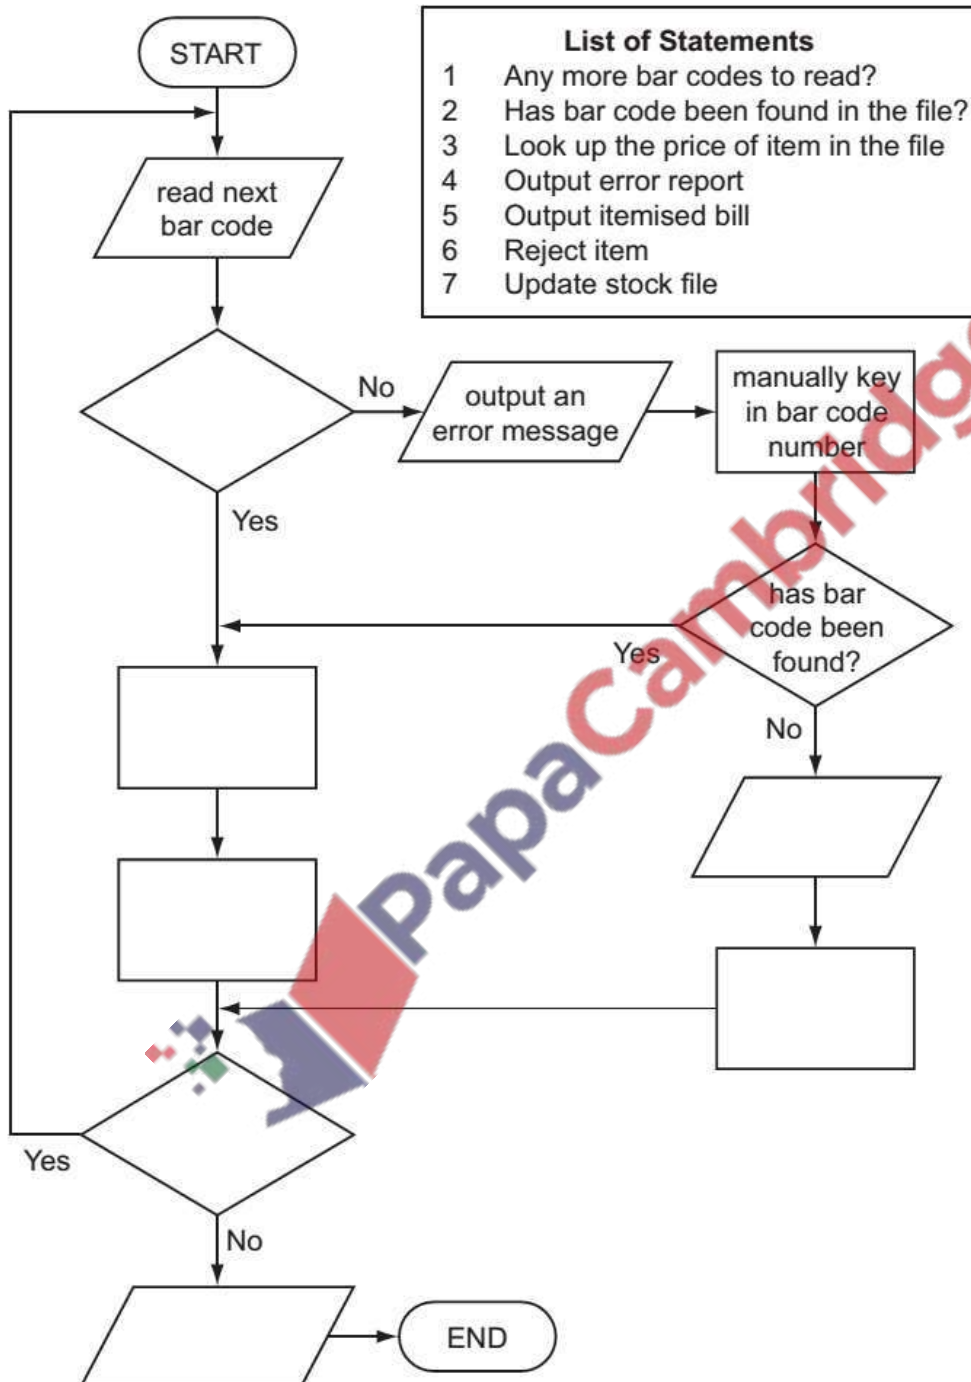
START

List of Statements
1 Any more bar codes to read?
2 Has bar code been found in the file?
3 Look up the price of item in the file
4 Output error report
5 Output itemised bill
6 Reject item
7 Update stock file

read next bar code

No

output an error message

manually key in bar code number

Yes

has bar code been found?

Yes

No

Yes

No

END

PapaCambridge